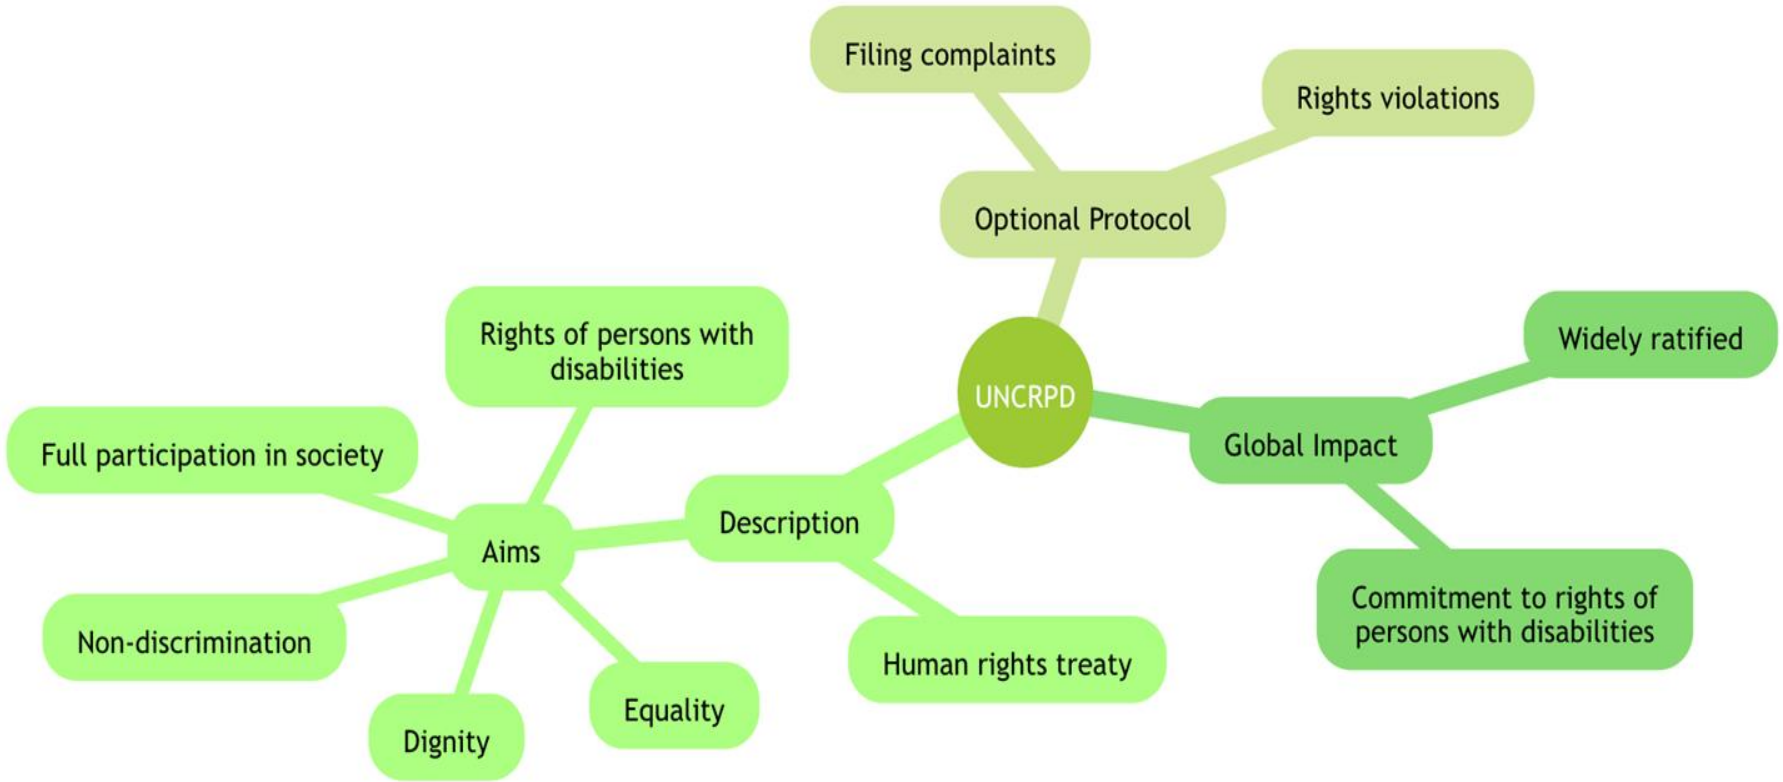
UNCRPD

Optional Protocol

Filing complaints

Rights violations

Global Impact

Widely ratified

Commitment to rights of persons with disabilities

Description

Human rights treaty

Aims

Rights of persons with disabilities

Full participation in society

Non-discrimination

Dignity

Equality